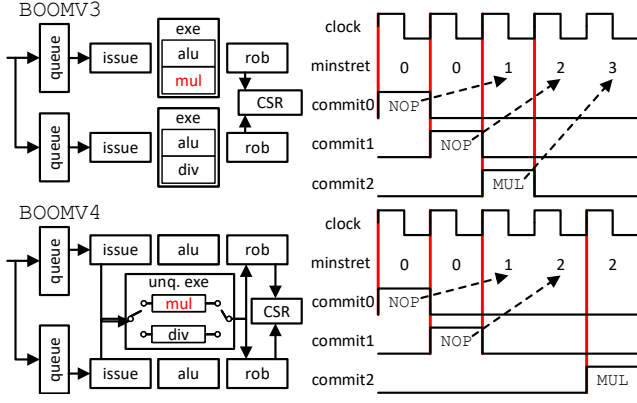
BOOMV3

queue

issue

exe

alu

mul

rob

CSR

queue

issue

exe

alu

div

rob

clock

minstret

0

0

1

2

3

commit0

NOP

commit1

NOP

commit2

MUL

BOOMV4

queue

issue

alu

rob

unq. exe

mul

div

CSR

queue

issue

alu

rob

clock

minstret

0

0

1

2

2

commit0

NOP

commit1

NOP

commit2

MUL